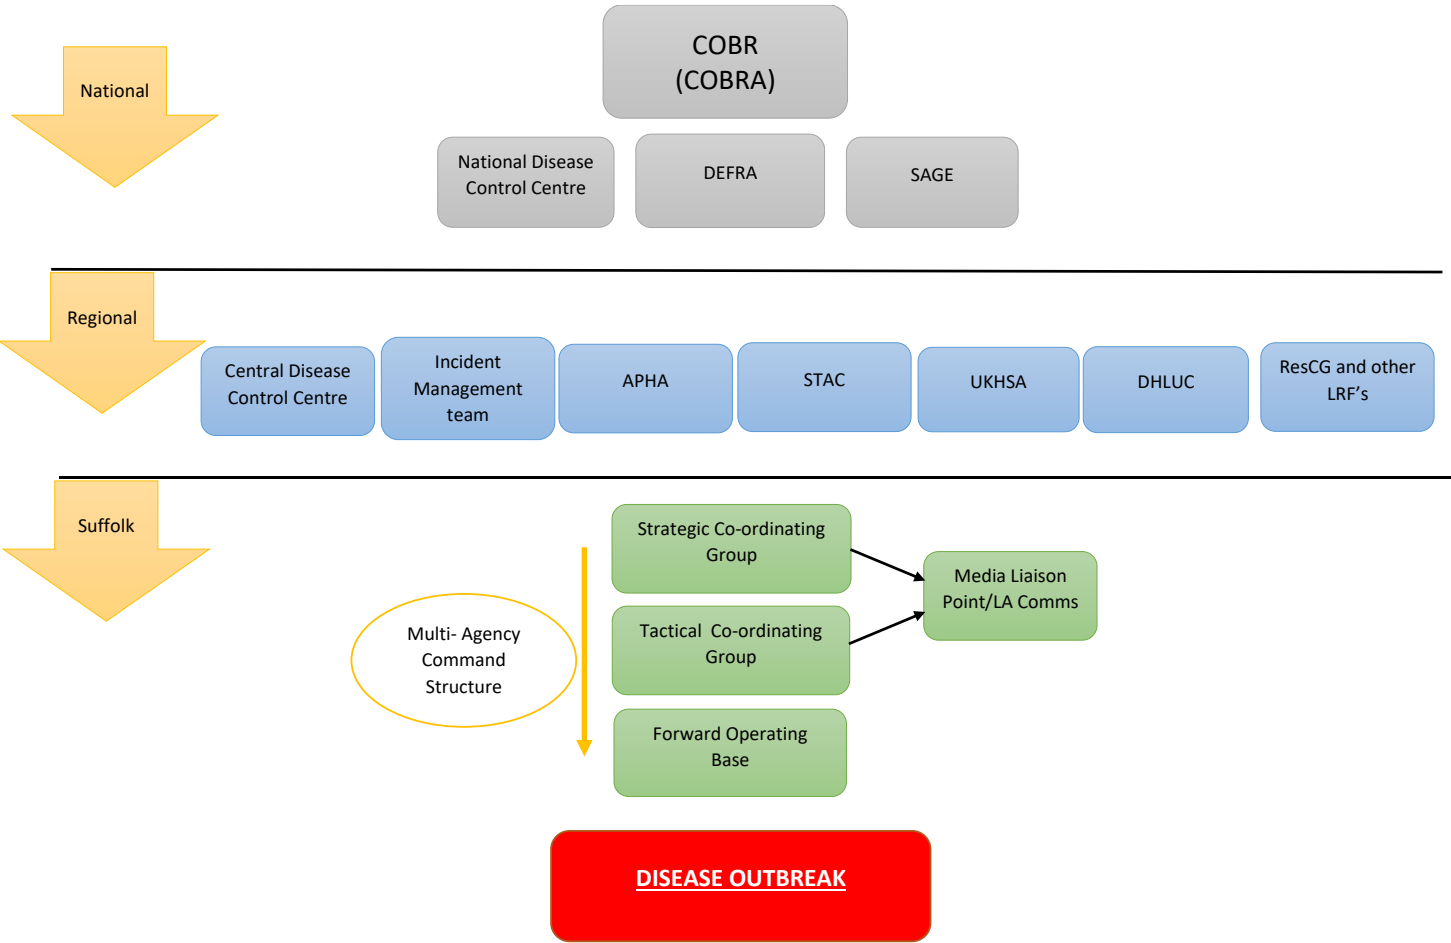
National

COBR
(COBRA)

National Disease Control Centre

DEFRA

SAGE

Regional

Central Disease Control Centre

Incident Management team

APHA

STAC

UKHSA

DHLUC

ResCG and other LRF’s

Suffolk

Strategic Co-ordinating Group

Media Liaison Point/LA Comms

Multi- Agency Command Structure

Tactical Co-ordinating Group

Forward Operating Base

DISEASE OUTBREAK